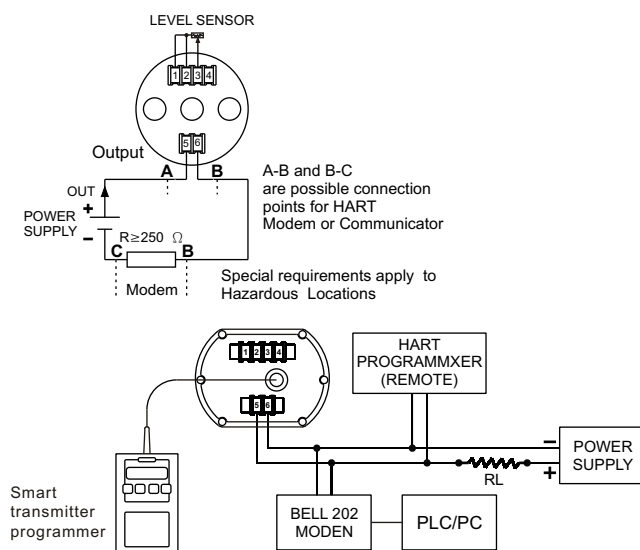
LEVEL SENSOR

1 2 3 4

5 6

Output

A

B

OUT

POWER SUPPLY

+

−

$R \geq 250\ \Omega$

C

B

Modem

A-B and B-C are possible connection points for HART Modem or Communicator

Special requirements apply to Hazardous Locations

1 2 3 4

5 6

HART PROGRAMMXER (REMOTE)

−

+

POWER SUPPLY

RL

Smart transmitter programmer

BELL 202 MODEN

PLC/PC